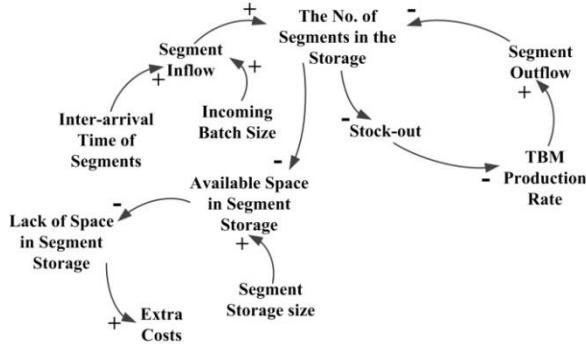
+
The No. of Segments in the Storage

-

Segment Inflow

+

+

Inter-arrival Time of Segments

Incoming Batch Size

Segment Outflow

+

-
Stock-out

-

TBM Production Rate

-

Available Space in Segment Storage

-

Lack of Space in Segment Storage

+

Segment Storage size

+
Extra Costs